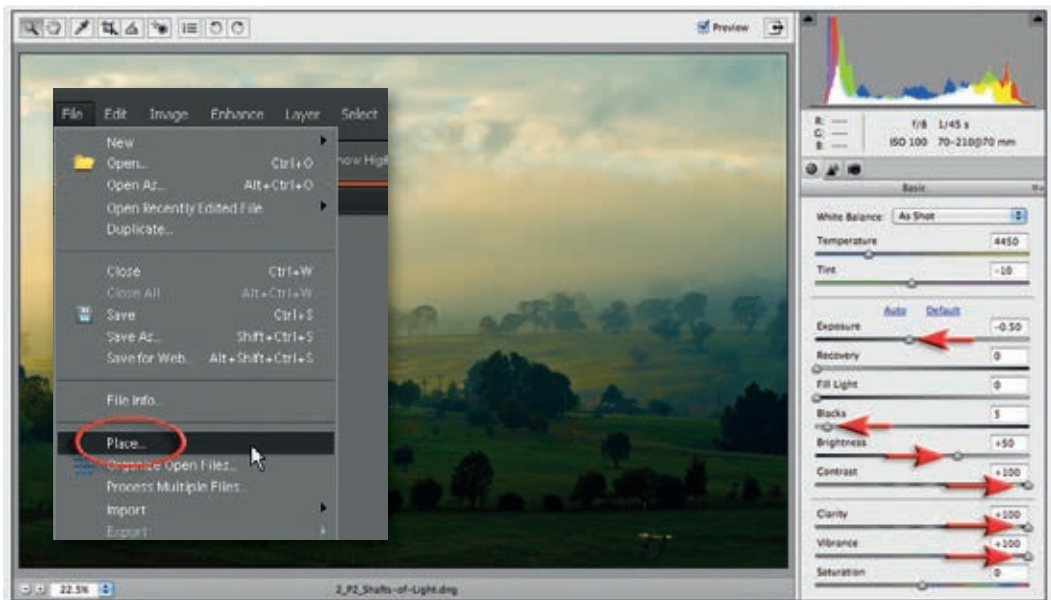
Preview

File Edit Image Enhance Layer Select

New
Open... Ctrl+O
Open As... Alt+Ctrl+O
Open Recently Edited File
Duplicate...

Close Ctrl+W
Close All Alt+Ctrl+W
Save Ctrl+S
Save As... Shift+Ctrl+S
Save for Web... Alt+Shift+Ctrl+S

File Info...

Place...
Organize Open Files...
Process Multiple Files...
Import
Export

how High

R: ---
G: ---
B: ---
f/8 1/45 s
ISO 100 70-210@70 mm

Basic

White Balance: As Shot
Temperature 4450
Tint -10
Auto Default
Exposure -0.50
Recovery 0
Fill Light 0
Blacks 5
Brightness +50
Contrast +100
Clarity +100
Vibrance +100
Saturation 0

22.5%
2_P2_Shafts-of-Light.dng